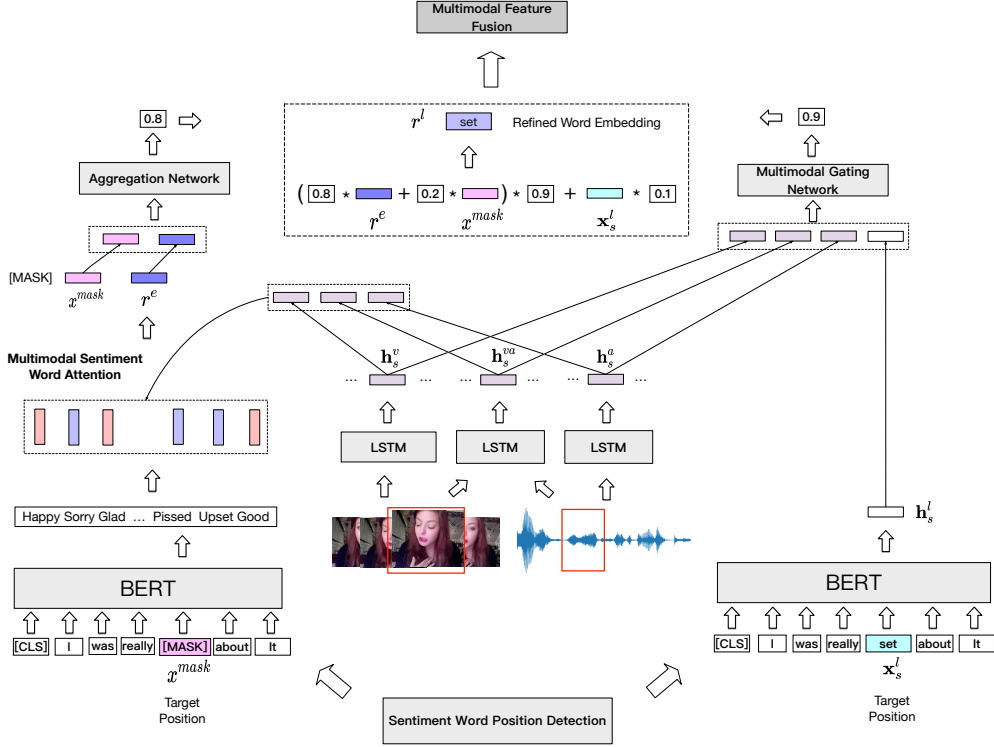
Multimodal Feature Fusion

0.8

Aggregation Network

[MASK]

$x^{mask}$

$r^e$

Multimodal Sentiment Word Attention

Happy Sorry Glad … Pissed Upset Good

BERT

[CLS] I was really [MASK] about It

$x^{mask}$

Target Position

$r^l$ set Refined Word Embedding

$($ 0.8 $*$ $+$ 0.2 $*$ $)$ $*$ 0.9 $+$ $*$ 0.1

$r^e$ $x^{mask}$ $\mathbf{x}_s^l$

$\mathbf{h}_s^v$ $\mathbf{h}_s^{va}$ $\mathbf{h}_s^a$

... ... ... ... ... ...

LSTM LSTM LSTM

Sentiment Word Position Detection

0.9

Multimodal Gating Network

$\mathbf{h}_s^l$

BERT

[CLS] I was really set about It

$\mathbf{x}_s^l$

Target Position